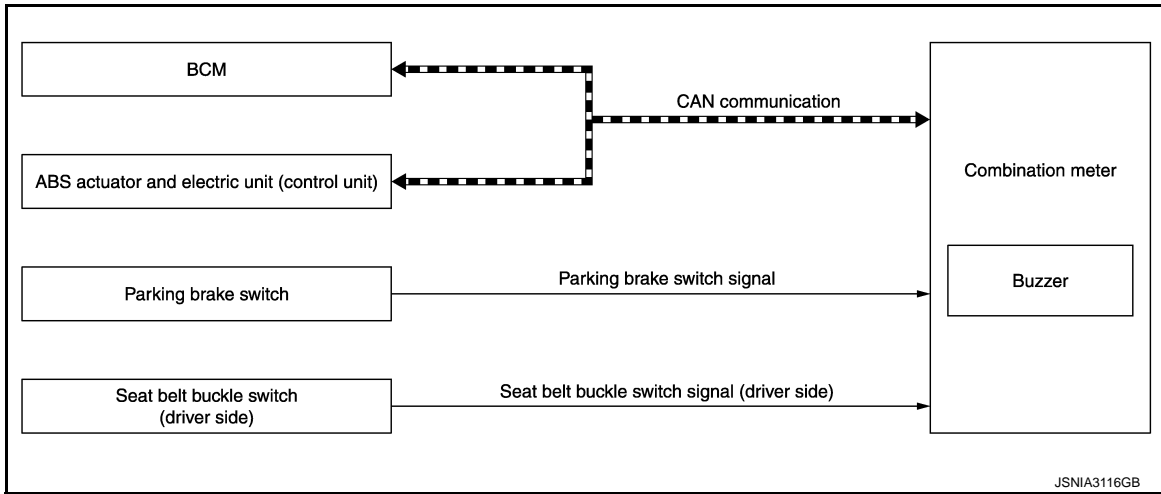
BCM

CAN communication

ABS actuator and electric unit (control unit)

Combination meter

Parking brake switch

Parking brake switch signal

Buzzer

Seat belt buckle switch (driver side)

Seat belt buckle switch signal (driver side)

JSNIA3116GB